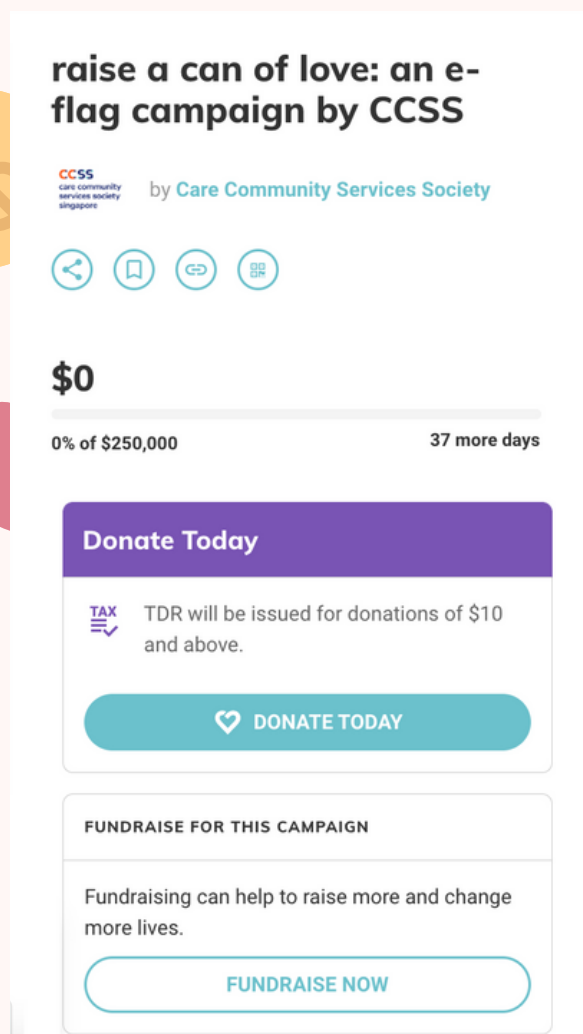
raise a can of love: an e-flag campaign by CCSS

CCSS
care community services society singapore

by Care Community Services Society

$0

0% of $250,000

37 more days

Donate Today

TAX

TDR will be issued for donations of $10 and above.

DONATE TODAY

FUNDRAISE FOR THIS CAMPAIGN

Fundraising can help to raise more and change more lives.

FUNDRAISE NOW